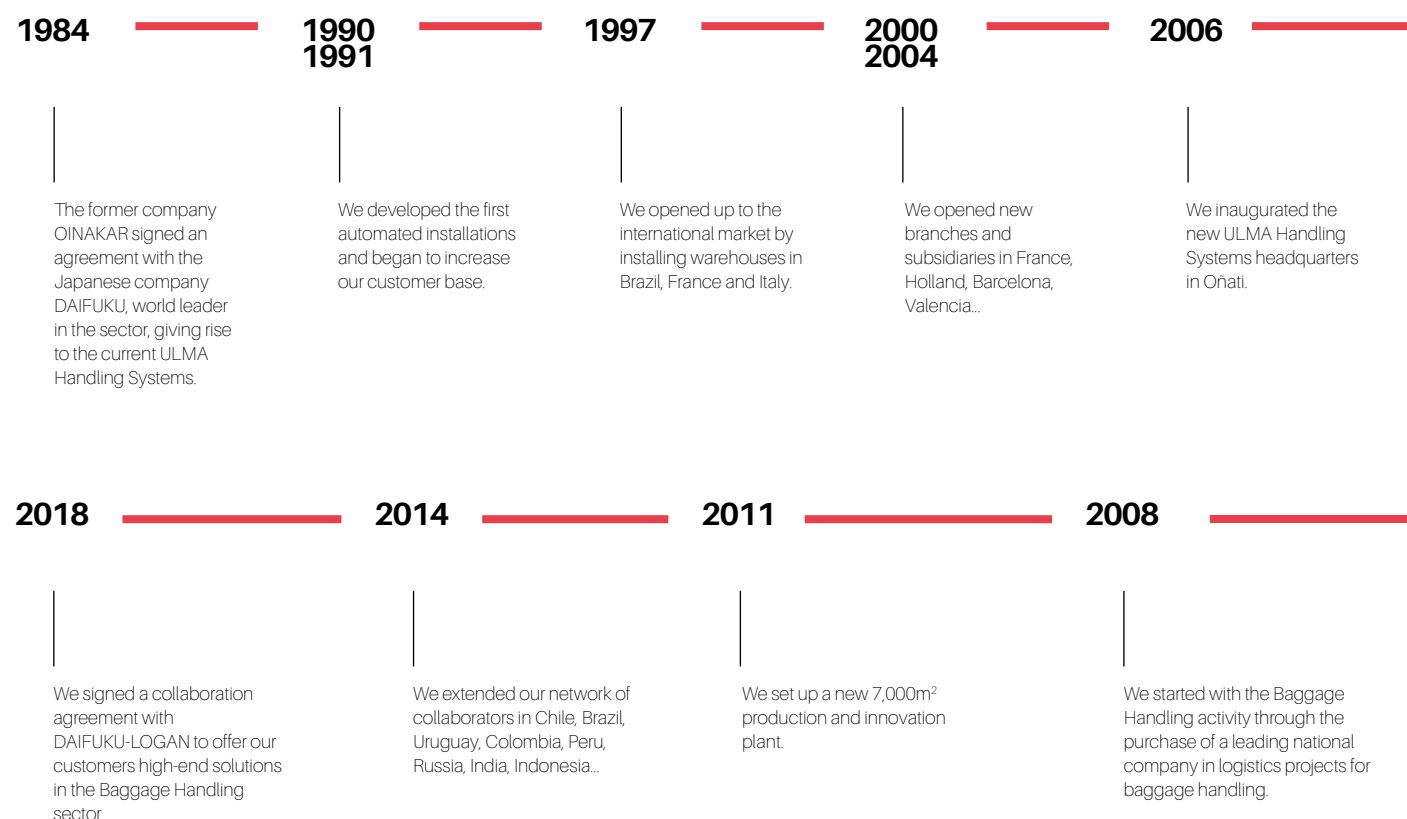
1984

The former company OINAKAR signed an agreement with the Japanese company DAIFUKU, world leader in the sector, giving rise to the current ULMA Handling Systems.

1990
1991

We developed the first automated installations and began to increase our customer base.

1997

We opened up to the international market by installing warehouses in Brazil, France and Italy.

2000
2004

We opened new branches and subsidiaries in France, Holland, Barcelona, Valencia...

2006

We inaugurated the new ULMA Handling Systems headquarters in Oñati.

2018

We signed a collaboration agreement with DAIFUKU-LOGAN to offer our customers high-end solutions in the Baggage Handling sector

2014

We extended our network of collaborators in Chile, Brazil, Uruguay, Colombia, Peru, Russia, India, Indonesia...

2011

We set up a new 7,000m$^2$ production and innovation plant.

2008

We started with the Baggage Handling activity through the purchase of a leading national company in logistics projects for baggage handling.